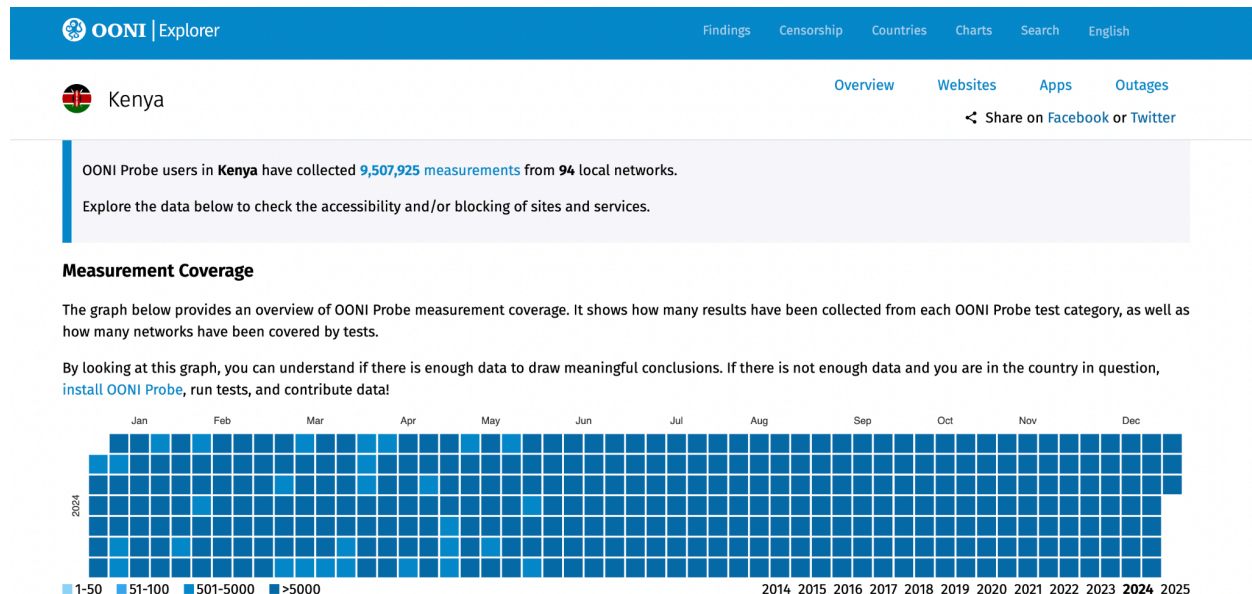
OONI | Explorer

Findings Censorship Countries Charts Search English

Kenya

Overview Websites Apps Outages

Share on Facebook or Twitter

OONI Probe users in **Kenya** have collected 9,507,925 measurements from **94** local networks.

Explore the data below to check the accessibility and/or blocking of sites and services.

## Measurement Coverage

The graph below provides an overview of OONI Probe measurement coverage. It shows how many results have been collected from each OONI Probe test category, as well as how many networks have been covered by tests.

By looking at this graph, you can understand if there is enough data to draw meaningful conclusions. If there is not enough data and you are in the country in question, install OONI Probe, run tests, and contribute data!

Jan Feb Mar Apr May Jun Jul Aug Sep Oct Nov Dec

2024

1-50 51-100 501-5000 >5000

2014 2015 2016 2017 2018 2019 2020 2021 2022 2023 **2024** 2025